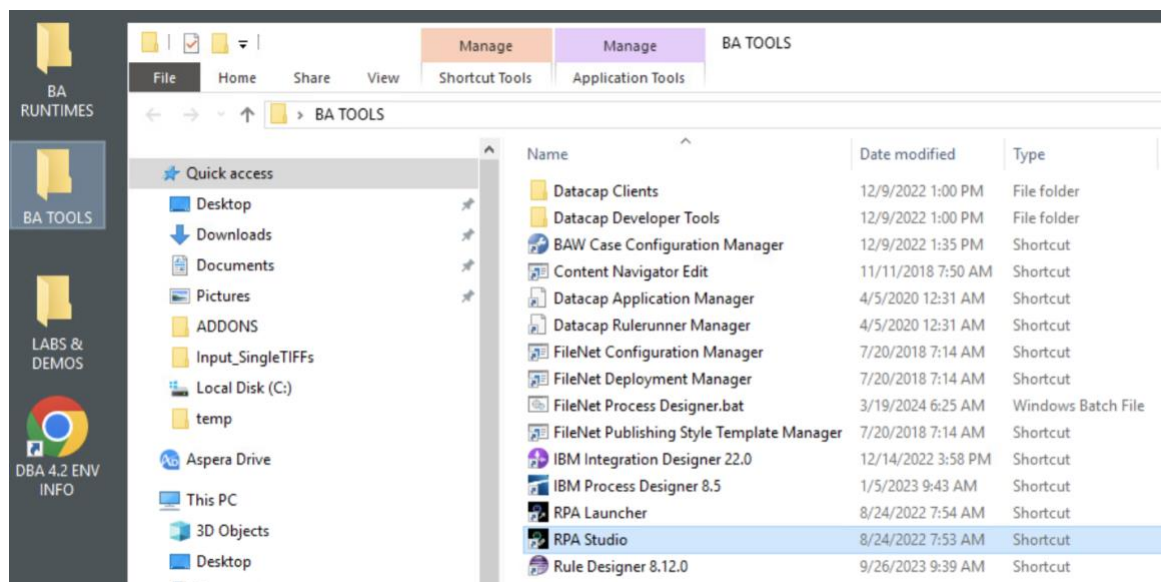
BA RUNTIMES

BA TOOLS

LABS & DEMOS

DBA 4.2 ENV INFO

Manage | Manage | BA TOOLS

File | Home | Share | View | Shortcut Tools | Application Tools

> BA TOOLS

Quick access
Desktop
Downloads
Documents
Pictures
ADDONS
Input_SingleTIFFs
Local Disk (C:)
temp
Aspera Drive
This PC
3D Objects
Desktop

| Name | Date modified | Type |
|---|---|---|
| Datacap Clients | 12/9/2022 1:00 PM | File folder |
| Datacap Developer Tools | 12/9/2022 1:00 PM | File folder |
| BAW Case Configuration Manager | 12/9/2022 1:35 PM | Shortcut |
| Content Navigator Edit | 11/11/2018 7:50 AM | Shortcut |
| Datacap Application Manager | 4/5/2020 12:31 AM | Shortcut |
| Datacap Rulerunner Manager | 4/5/2020 12:31 AM | Shortcut |
| FileNet Configuration Manager | 7/20/2018 7:14 AM | Shortcut |
| FileNet Deployment Manager | 7/20/2018 7:14 AM | Shortcut |
| FileNet Process Designer.bat | 3/19/2024 6:25 AM | Windows Batch File |
| FileNet Publishing Style Template Manager | 7/20/2018 7:14 AM | Shortcut |
| IBM Integration Designer 22.0 | 12/14/2022 3:58 PM | Shortcut |
| IBM Process Designer 8.5 | 1/5/2023 9:43 AM | Shortcut |
| RPA Launcher | 8/24/2022 7:54 AM | Shortcut |
| RPA Studio | 8/24/2022 7:53 AM | Shortcut |
| Rule Designer 8.12.0 | 9/26/2023 9:39 AM | Shortcut |